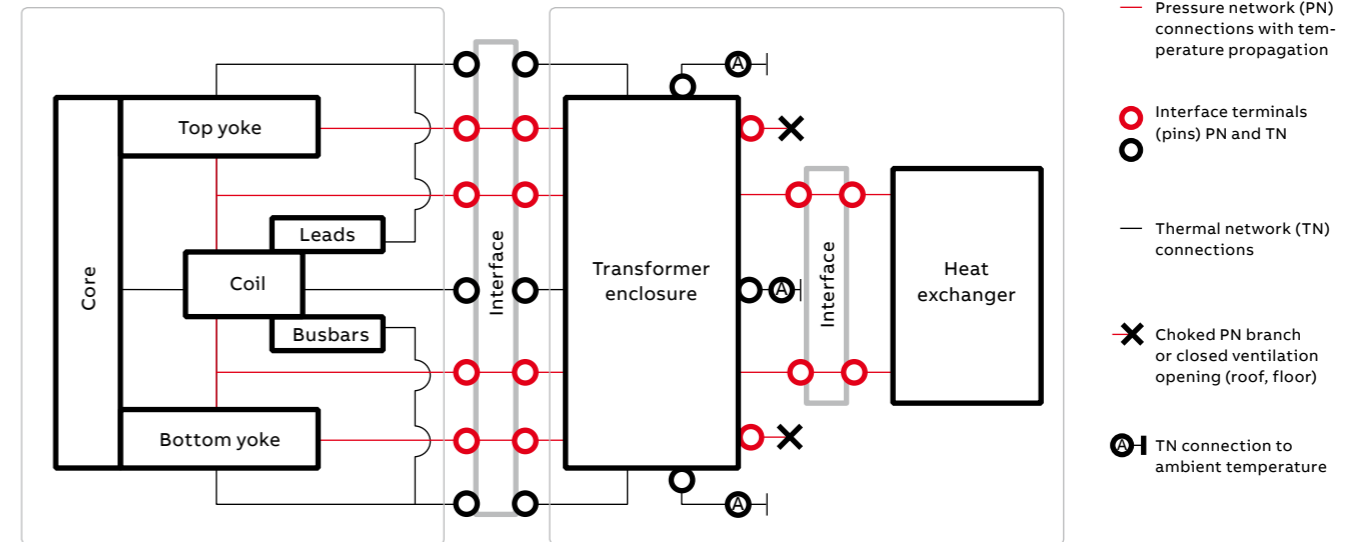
Top yoke

Leads

Core

Coil

Busbars

Bottom yoke

Interface

A

A

A

Transformer enclosure

Interface

Heat exchanger

Pressure network (PN) connections with temperature propagation

Interface terminals (pins) PN and TN

Thermal network (TN) connections

Choked PN branch or closed ventilation opening (roof, floor)

A TN connection to ambient temperature